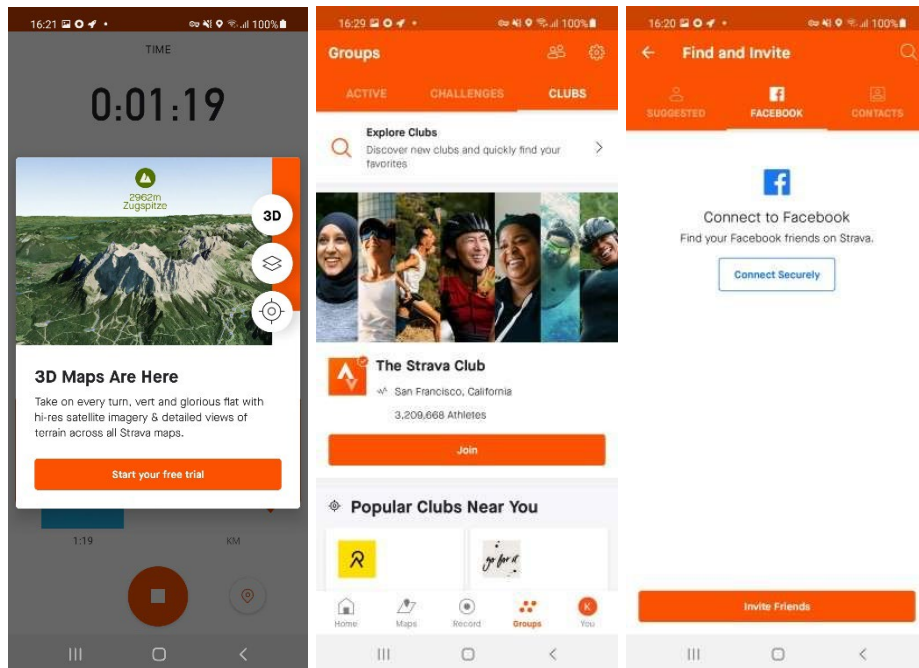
16:21 100%

TIME

0:01:19

2962m
Zugspitze

3D

3D Maps Are Here

Take on every turn, vert and glorious flat with hi-res satellite imagery & detailed views of terrain across all Strava maps.

Start your free trial

1:19

KM

16:29 100%

Groups

ACTIVE CHALLENGES CLUBS

Explore Clubs
Discover new clubs and quickly find your favorites

The Strava Club
San Francisco, California
3,209,668 Athletes

Join

Popular Clubs Near You

R

go for it

Home Maps Record Groups You

K

16:20 100%

Find and Invite

SUGGESTED FACEBOOK CONTACTS

Connect to Facebook
Find your Facebook friends on Strava.

Connect Securely

Invite Friends